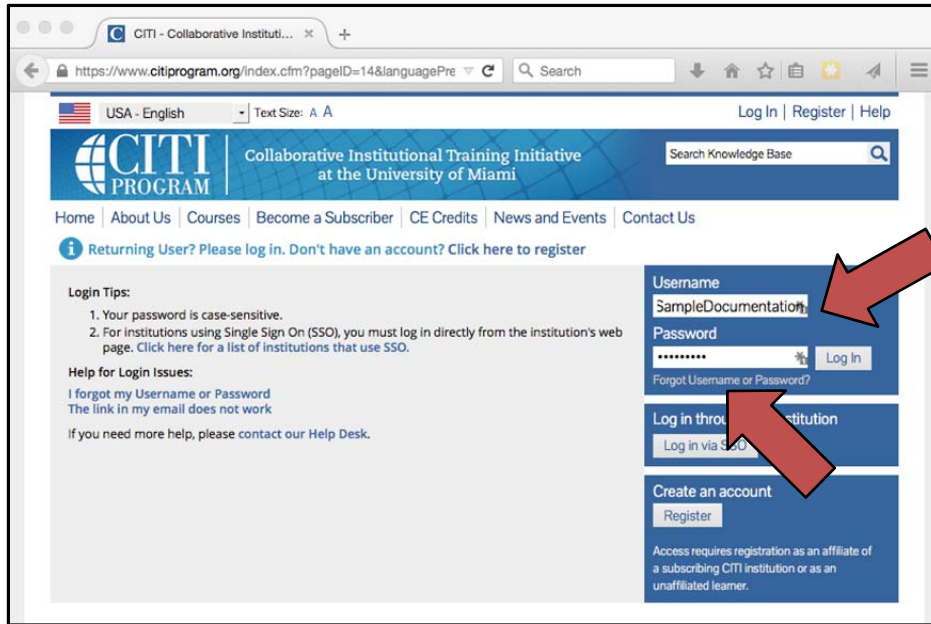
CITI - Collaborative Instituti... ×

https://www.citiprogram.org/index.cfm?pageID=14&languagePre

Search

USA - English

Text Size: A A

Log In | Register | Help

CITI PROGRAM

Collaborative Institutional Training Initiative at the University of Miami

Search Knowledge Base

Home | About Us | Courses | Become a Subscriber | CE Credits | News and Events | Contact Us

Returning User? Please log in. Don't have an account? Click here to register

Login Tips:

1. Your password is case-sensitive.
2. For institutions using Single Sign On (SSO), you must log in directly from the institution's web page. Click here for a list of institutions that use SSO.

Help for Login Issues:

I forgot my Username or Password
The link in my email does not work

If you need more help, please contact our Help Desk.

Username

SampleDocumentation

Password

•••••••••

Log In

Forgot Username or Password?

Log in throu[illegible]stitution

Log in via S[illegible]

Create an account

Register

Access requires registration as an affiliate of a subscribing CITI institution or as an unaffiliated learner.